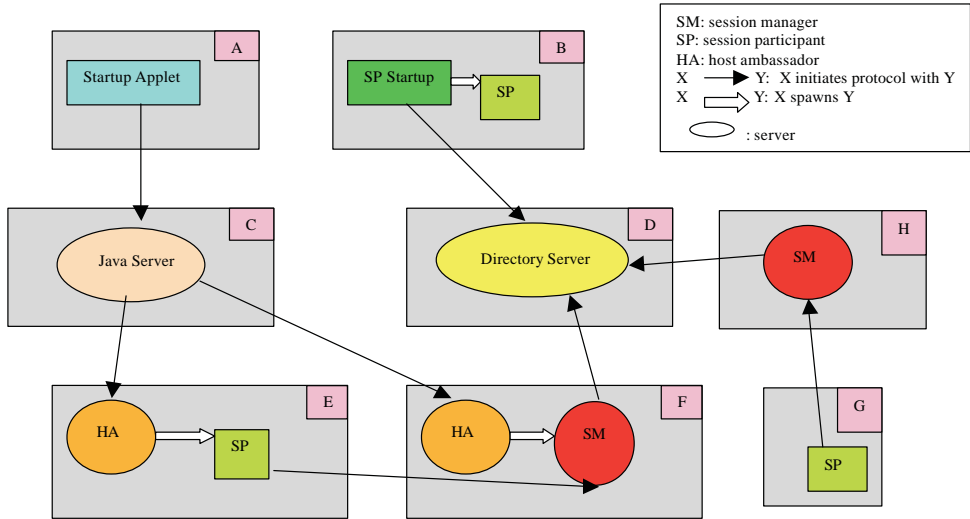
SM: session manager
SP: session participant
HA: host ambassador
X Y: X initiates protocol with Y
X Y: X spawns Y
: server

A
Startup Applet

B
SP Startup
SP

C
Java Server

D
Directory Server

H
SM

E
HA
SP

F
HA
SM

G
SP